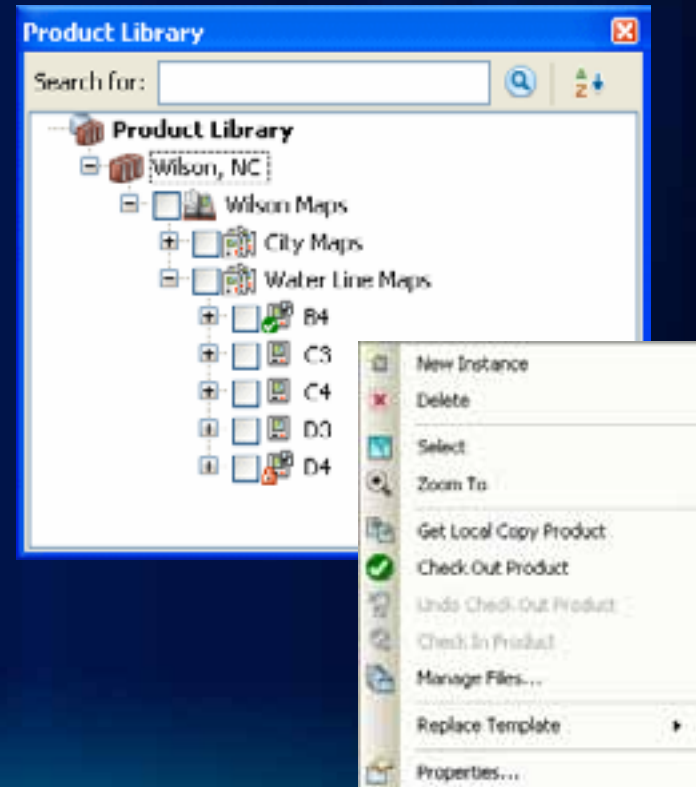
Product Library

Search for:

Product Library
Wilson, NC
Wilson Maps
City Maps
Water Line Maps
B4
C3
C4
D3
D4

New Instance
Delete
Select
Zoom To
Get Local Copy Product
Check Out Product
Undo Check Out Product
Check In Product
Manage Files...
Replace Template
Properties...